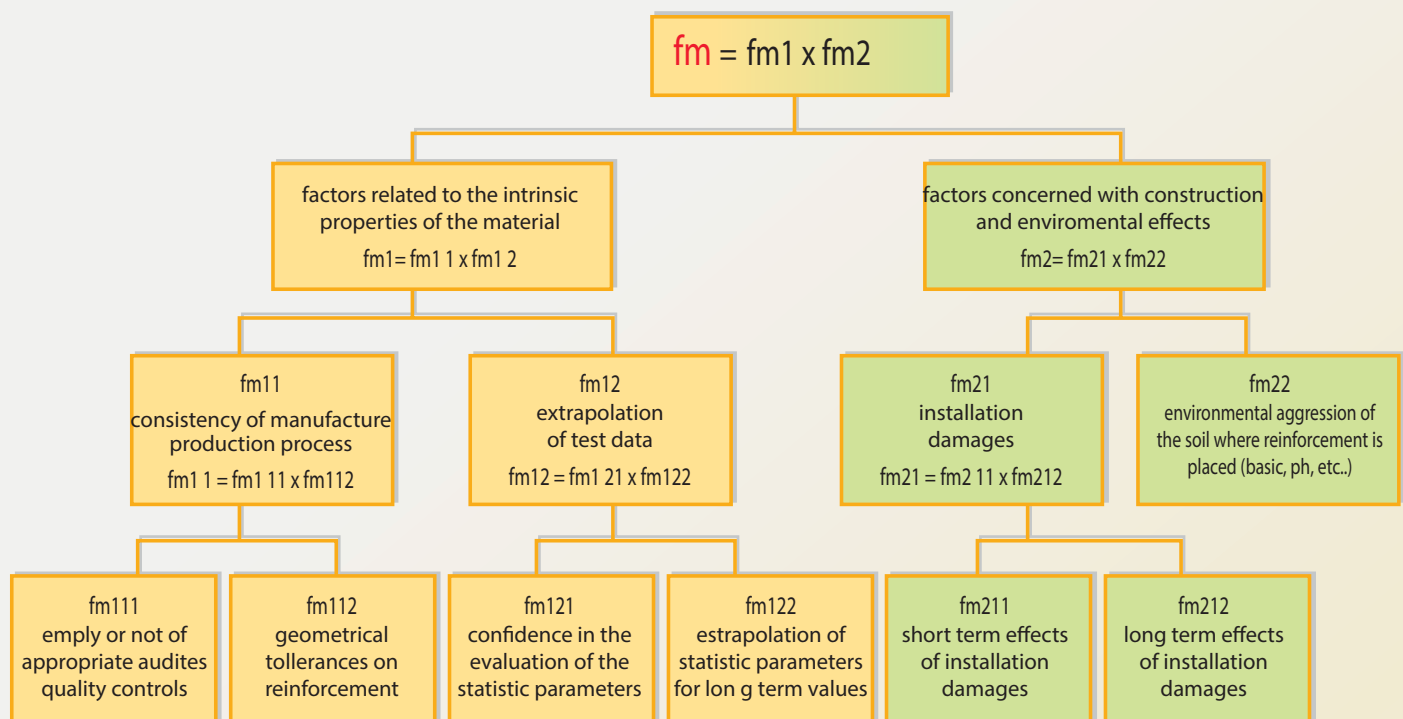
fm = fm1 x fm2

factors related to the intrinsic properties of the material
fm1= fm1 1 x fm1 2

factors concerned with construction and enviromental effects
fm2= fm21 x fm22

fm11
consistency of manufacture production process
fm1 1 = fm1 11 x fm112

fm12
extrapolation of test data
fm12 = fm1 21 x fm122

fm21
installation damages
fm21 = fm2 11 x fm212

fm22
environmental aggression of the soil where reinforcement is placed (basic, ph, etc..)

fm111
emply or not of appropriate audites quality controls

fm112
geometrical tollerances on reinforcement

fm121
confidence in the evaluation of the statistic parameters

fm122
estrapolation of statistic parameters for lon g term values

fm211
short term effects of installation damages

fm212
long term effects of installation damages